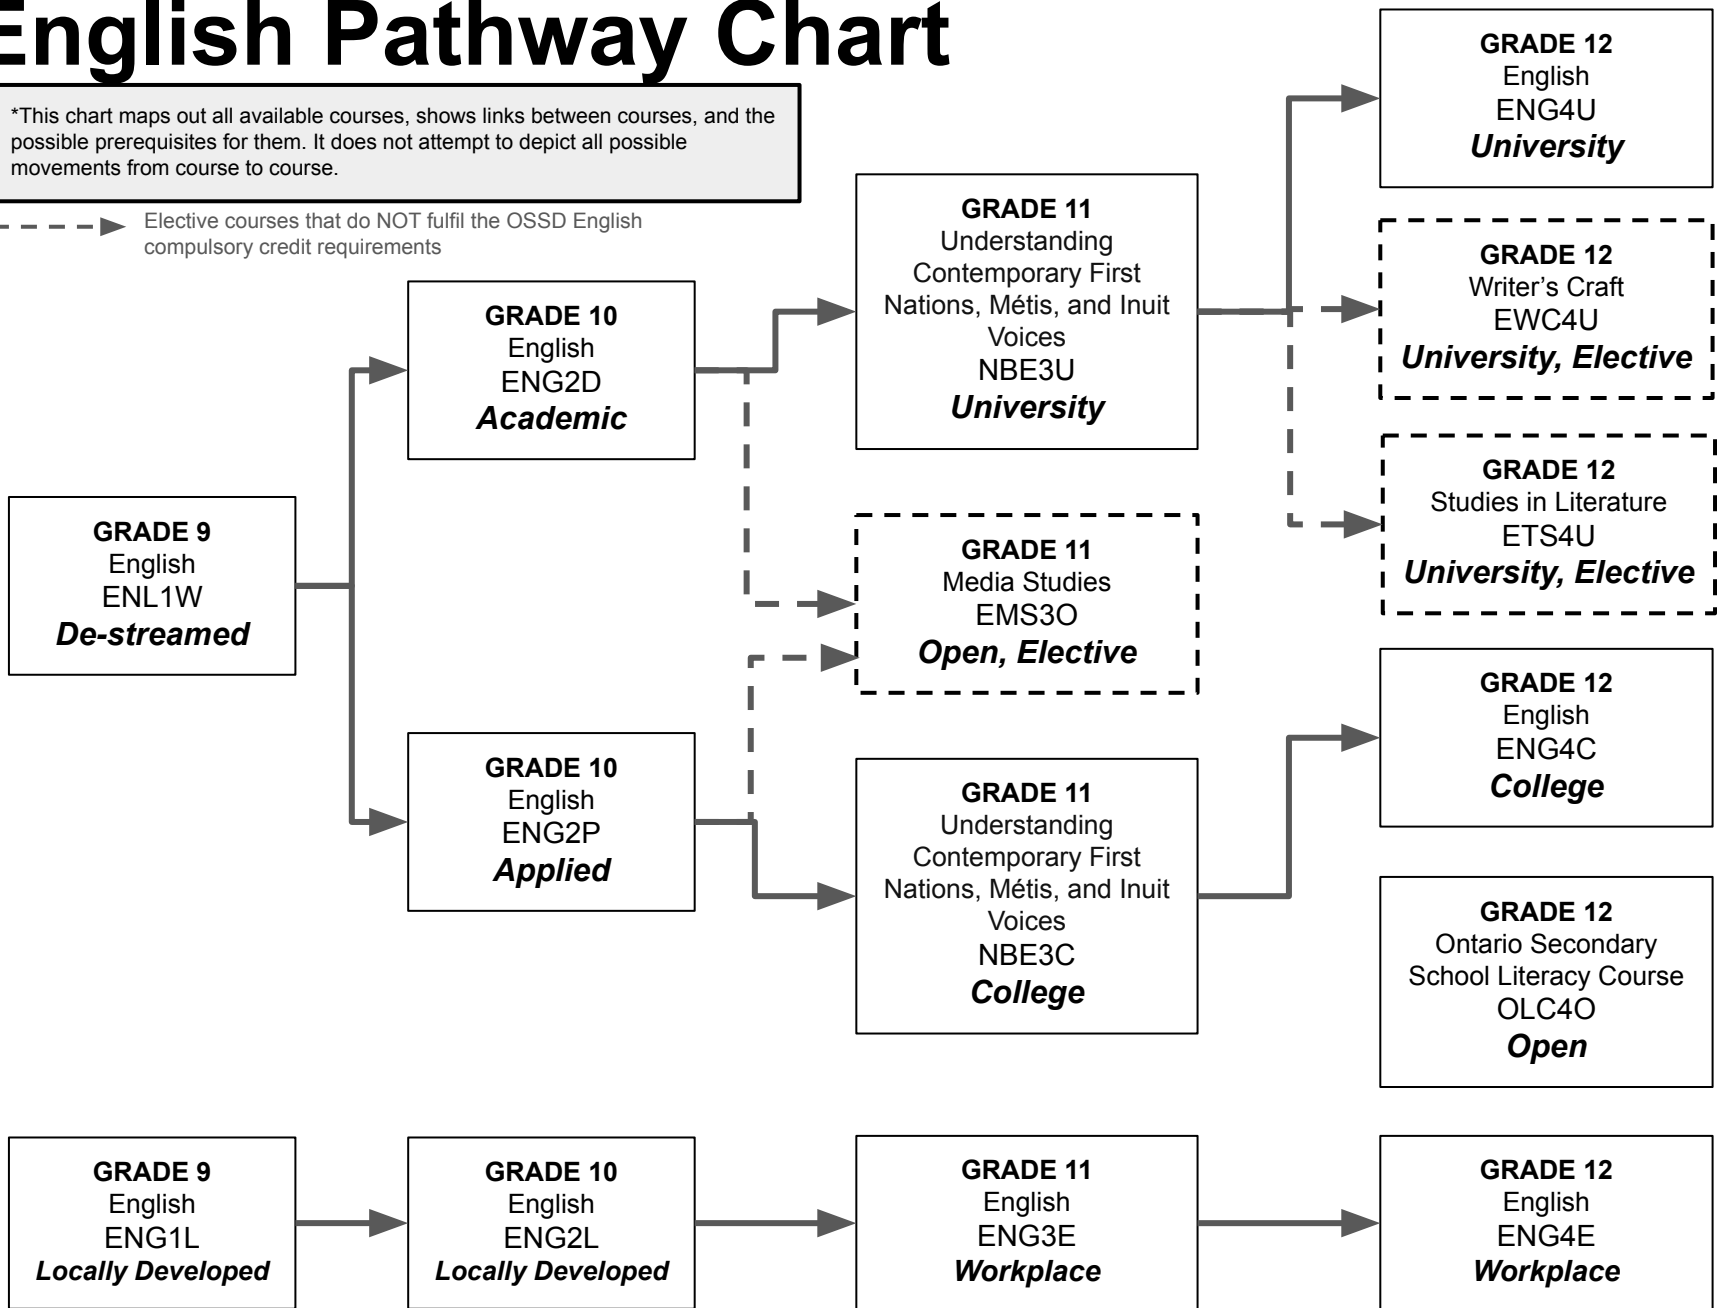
English Pathway Chart

*This chart maps out all available courses, shows links between courses, and the possible prerequisites for them. It does not attempt to depict all possible movements from course to course.

Elective courses that do NOT fulfil the OSSD English compulsory credit requirements

GRADE 9
English
ENL1W
De-streamed

GRADE 10
English
ENG2D
Academic

GRADE 10
English
ENG2P
Applied

GRADE 11
Understanding Contemporary First Nations, Métis, and Inuit Voices
NBE3U
University

GRADE 11
Media Studies
EMS3O
Open, Elective

GRADE 11
Understanding Contemporary First Nations, Métis, and Inuit Voices
NBE3C
College

GRADE 12
English
ENG4U
University

GRADE 12
Writer's Craft
EWC4U
University, Elective

GRADE 12
Studies in Literature
ETS4U
University, Elective

GRADE 12
English
ENG4C
College

GRADE 12
Ontario Secondary School Literacy Course
OLC4O
Open

GRADE 9
English
ENG1L
Locally Developed

GRADE 10
English
ENG2L
Locally Developed

GRADE 11
English
ENG3E
Workplace

GRADE 12
English
ENG4E
Workplace